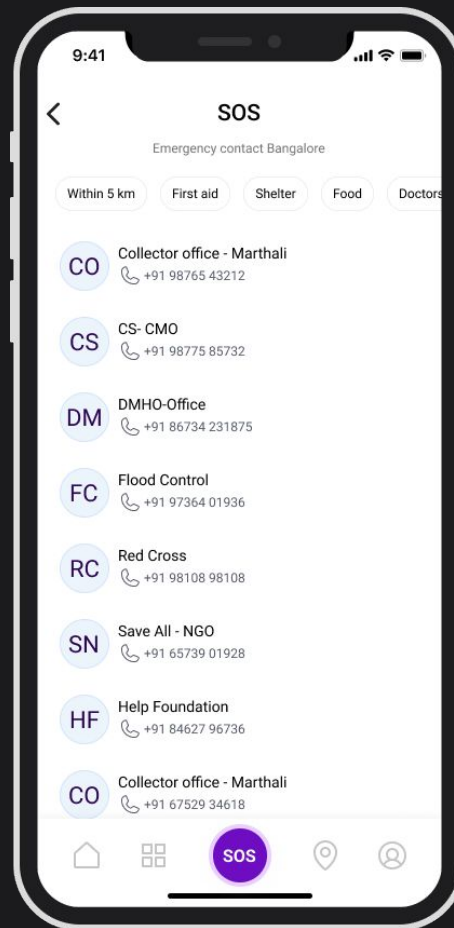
9:41

<

SOS

Emergency contact Bangalore

Within 5 km
First aid
Shelter
Food
Doctors

CO
Collector office - Marthali
+91 98765 43212

CS
CS- CMO
+91 98775 85732

DM
DMHO-Office
+91 86734 231875

FC
Flood Control
+91 97364 01936

RC
Red Cross
+91 98108 98108

SN
Save All - NGO
+91 65739 01928

HF
Help Foundation
+91 84627 96736

CO
Collector office - Marthali
+91 67529 34618

SOS